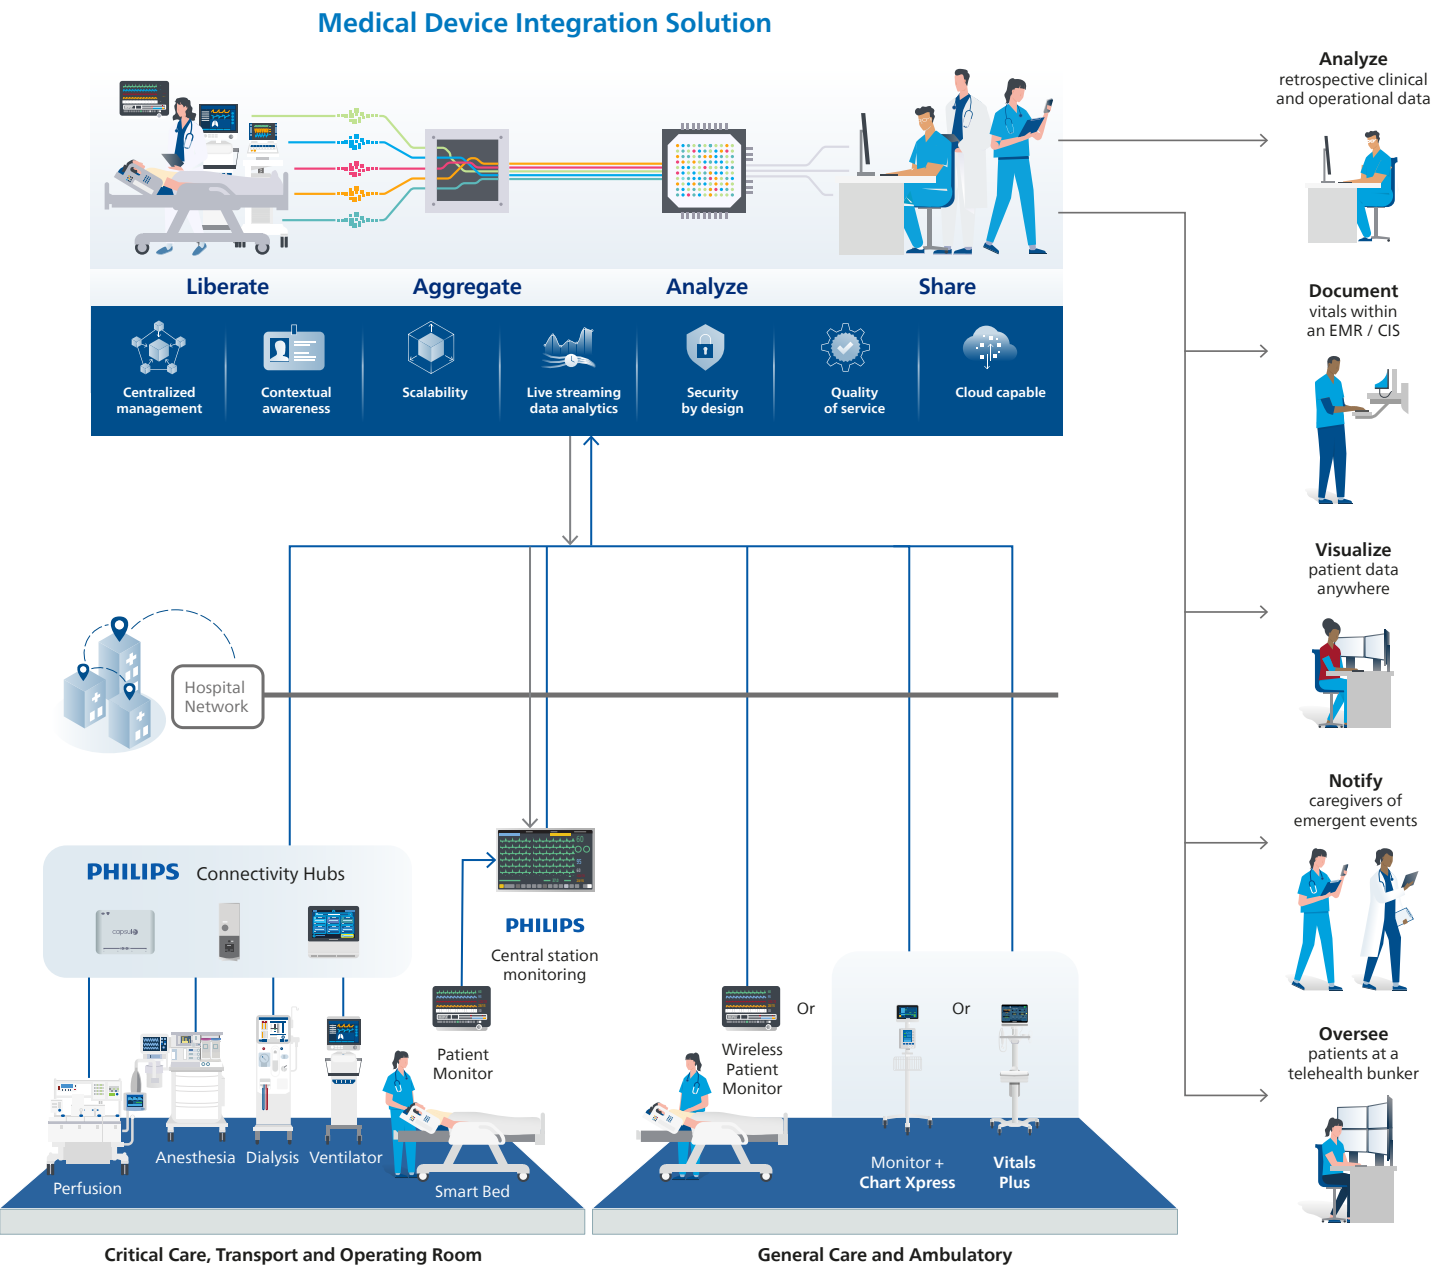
Medical Device Integration Solution

Liberate

Aggregate

Analyze

Share

Centralized management

Contextual awareness

Scalability

Live streaming data analytics

Security by design

Quality of service

Cloud capable

Analyze
retrospective clinical and operational data

Document
vitals within an EMR / CIS

Visualize
patient data anywhere

Notify
caregivers of emergent events

Oversee
patients at a telehealth bunker

Hospital Network

PHILIPS Connectivity Hubs

capsule

PHILIPS
Central station monitoring

Patient Monitor

Wireless Patient Monitor

Or

Or

Perfusion

Anesthesia

Dialysis

Ventilator

Smart Bed

Monitor + Chart Xpress

Vitals Plus

Critical Care, Transport and Operating Room

General Care and Ambulatory